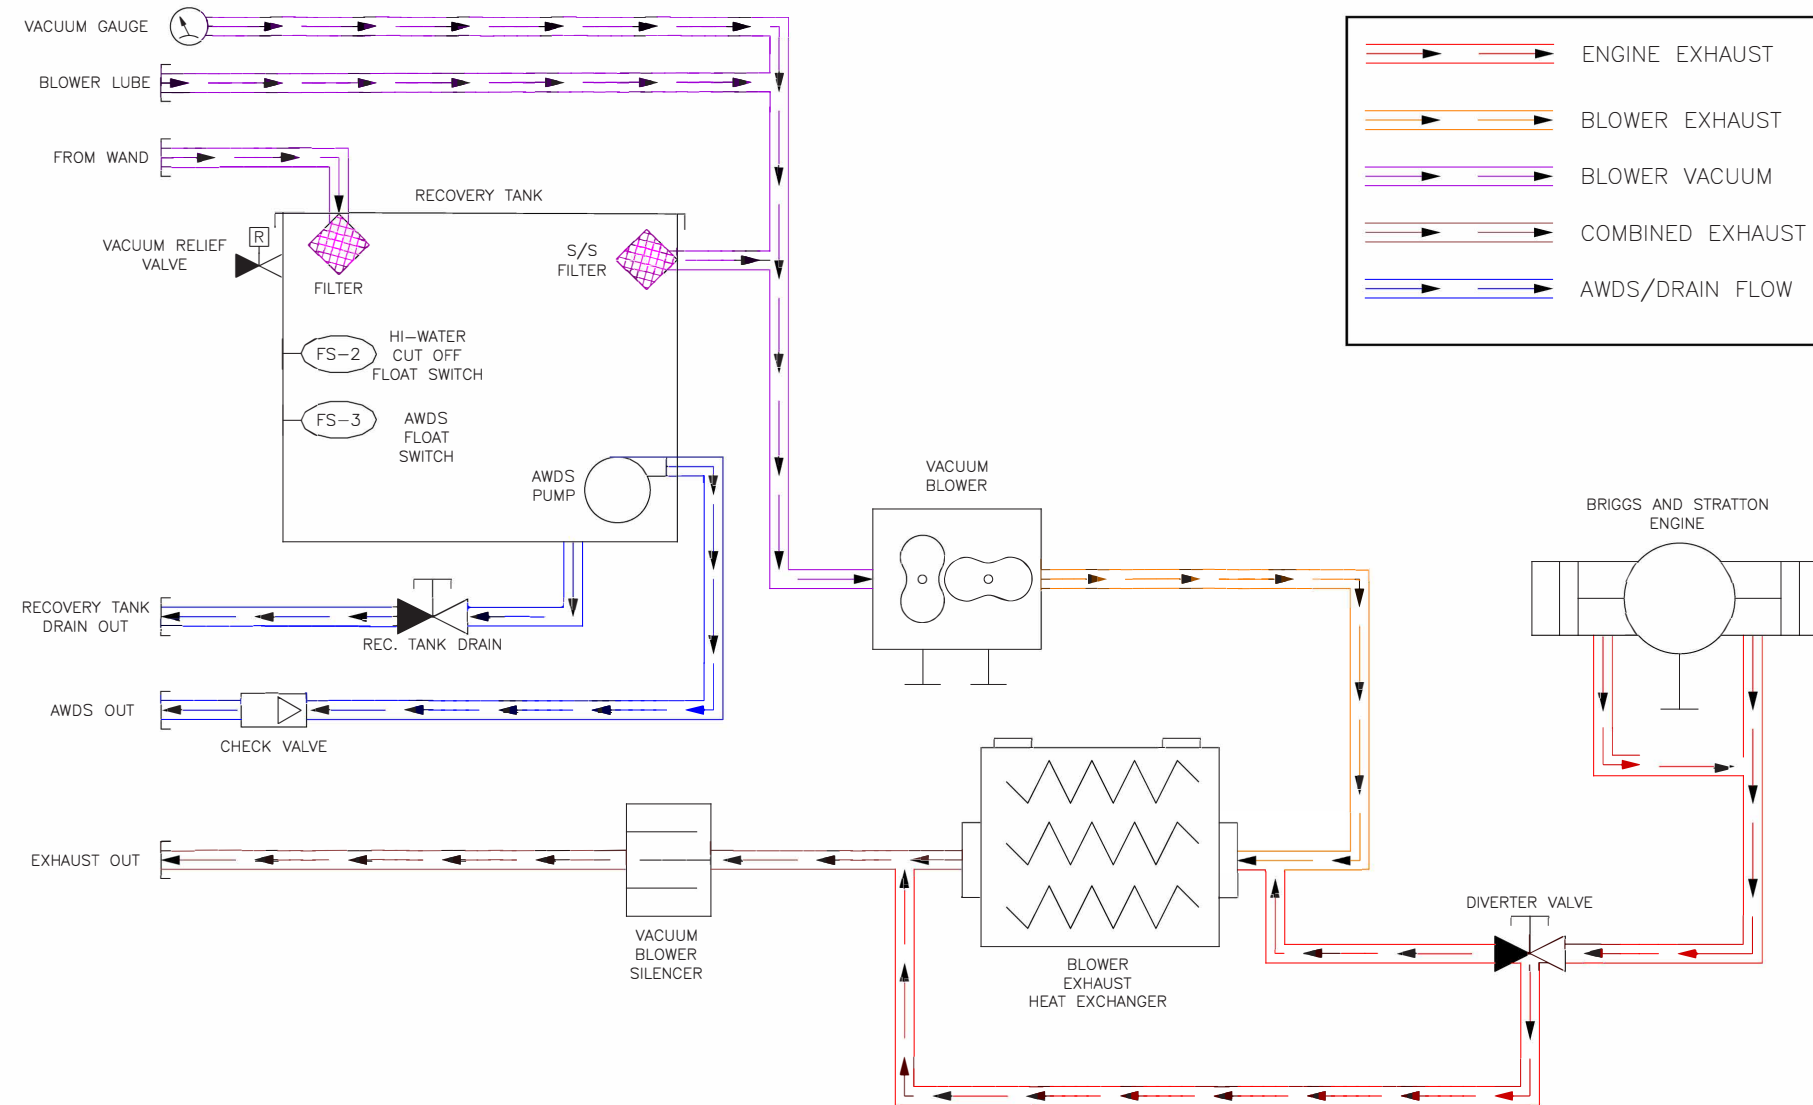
VACUUM GAUGE

BLOWER LUBE

FROM WAND

ENGINE EXHAUST

BLOWER EXHAUST

BLOWER VACUUM

COMBINED EXHAUST

AWDS/DRAIN FLOW

RECOVERY TANK

VACUUM RELIEF VALVE

R

FILTER

S/S FILTER

FS–2

HI–WATER CUT OFF FLOAT SWITCH

FS–3

AWDS FLOAT SWITCH

AWDS PUMP

VACUUM BLOWER

BRIGGS AND STRATTON ENGINE

RECOVERY TANK DRAIN OUT

REC. TANK DRAIN

AWDS OUT

CHECK VALVE

EXHAUST OUT

VACUUM BLOWER SILENCER

BLOWER EXHAUST HEAT EXCHANGER

DIVERTER VALVE